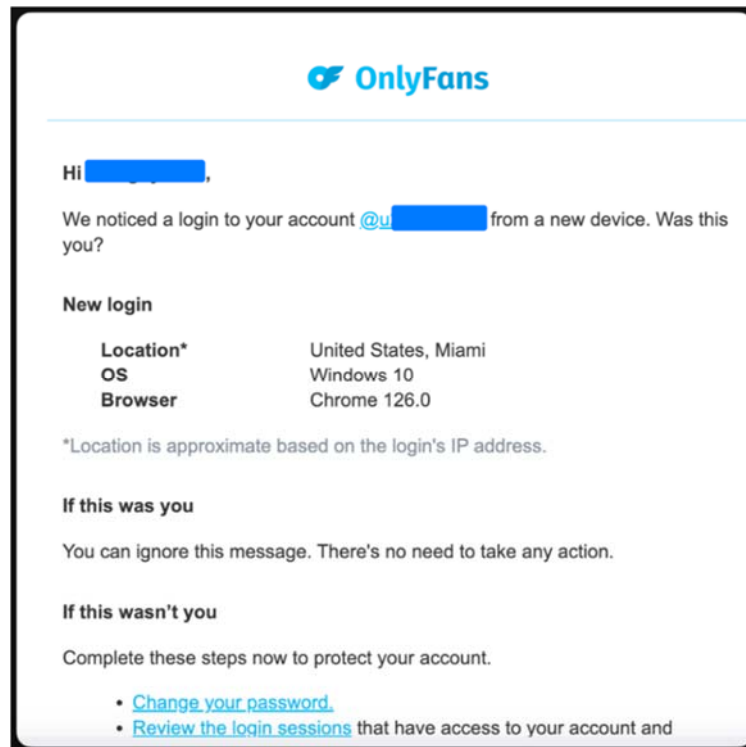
OnlyFans

Hi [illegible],

We noticed a login to your account @u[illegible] from a new device. Was this you?

New login

| | |
|---|---|
| Location* | United States, Miami |
| OS | Windows 10 |
| Browser | Chrome 126.0 |

*Location is approximate based on the login's IP address.

If this was you

You can ignore this message. There's no need to take any action.

If this wasn't you

Complete these steps now to protect your account.

• Change your password.
• Review the login sessions that have access to your account and